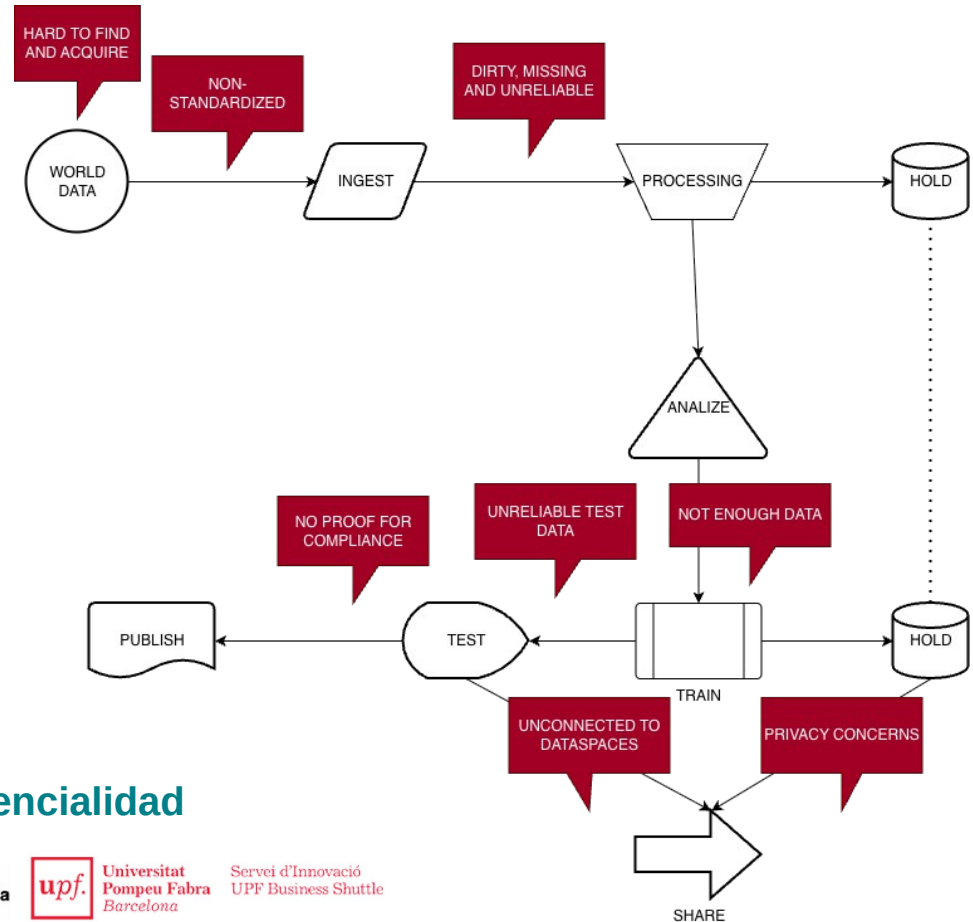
HARD TO FIND AND ACQUIRE

NON-STANDARDIZED

DIRTY, MISSING AND UNRELIABLE

WORLD DATA

INGEST

PROCESSING

HOLD

ANALIZE

NO PROOF FOR COMPLIANCE

UNRELIABLE TEST DATA

NOT ENOUGH DATA

PUBLISH

TEST

TRAIN

HOLD

UNCONNECTED TO DATASPACES

PRIVACY CONCERNS

encialidad

a

upf. Universitat Pompeu Fabra Barcelona

Servei d'Innovació UPF Business Shuttle

SHARE